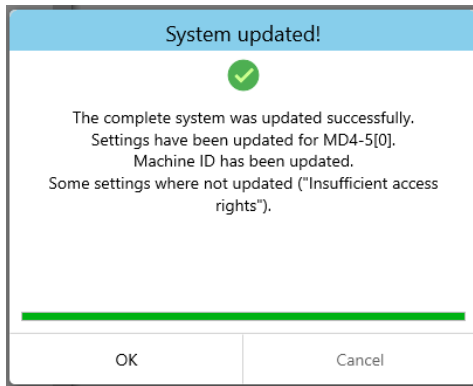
System updated!

The complete system was updated successfully.
Settings have been updated for MD4-5[0].
Machine ID has been updated.
Some settings where not updated ("Insufficient access rights").

OK

Cancel